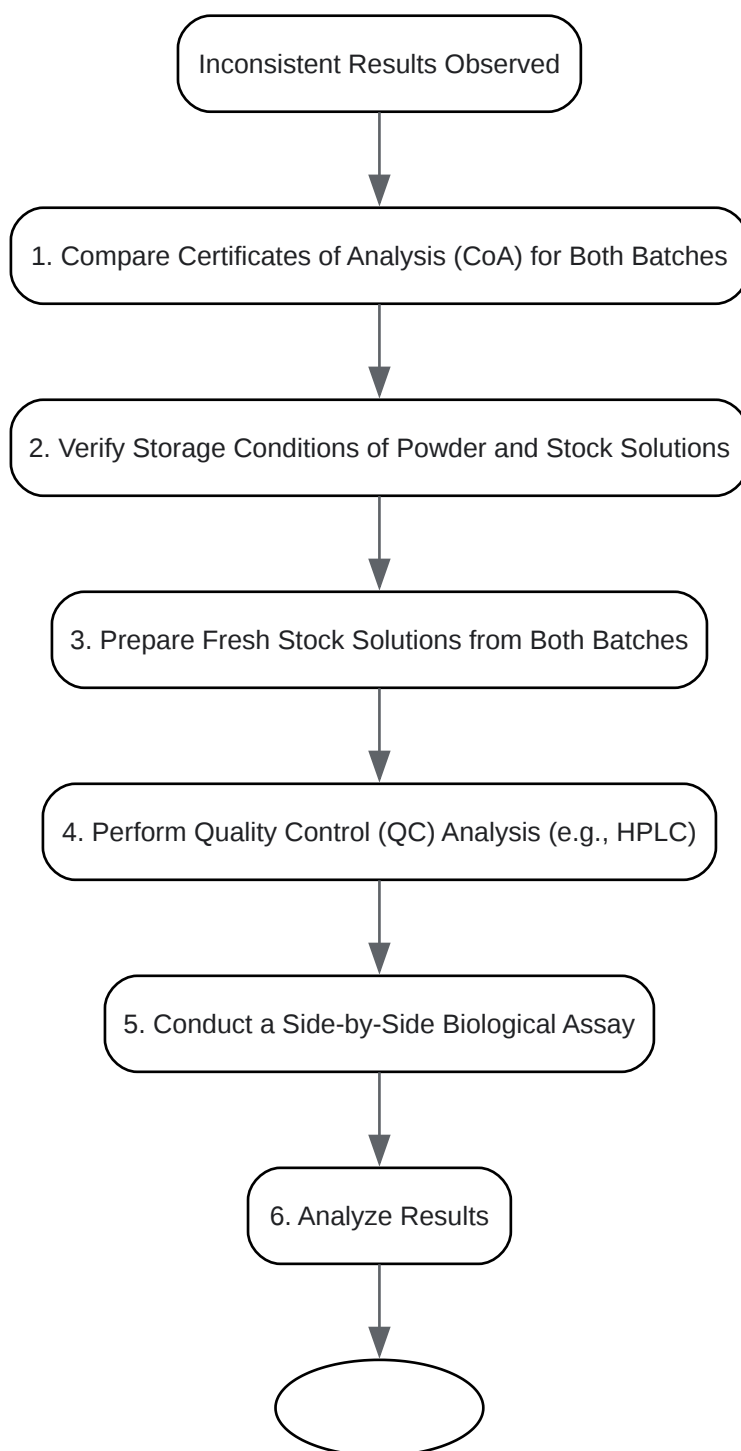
Inconsistent Results Observed

1. Compare Certificates of Analysis (CoA) for Both Batches

2. Verify Storage Conditions of Powder and Stock Solutions

3. Prepare Fresh Stock Solutions from Both Batches

4. Perform Quality Control (QC) Analysis (e.g., HPLC)

5. Conduct a Side-by-Side Biological Assay

6. Analyze Results